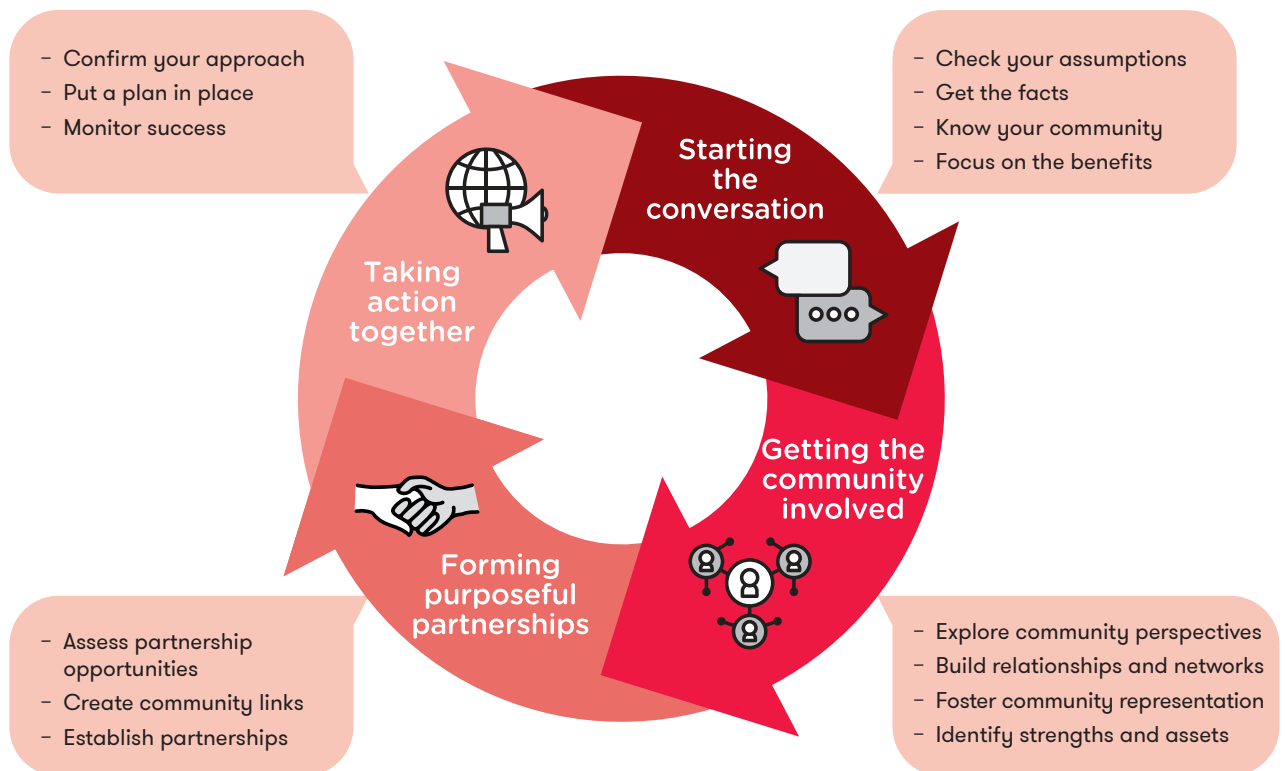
- Confirm your approach
- Put a plan in place
- Monitor success

- Check your assumptions
- Get the facts
- Know your community
- Focus on the benefits

Starting the conversation

Taking action together

Getting the community involved

Forming purposeful partnerships

- Assess partnership opportunities
- Create community links
- Establish partnerships

- Explore community perspectives
- Build relationships and networks
- Foster community representation
- Identify strengths and assets